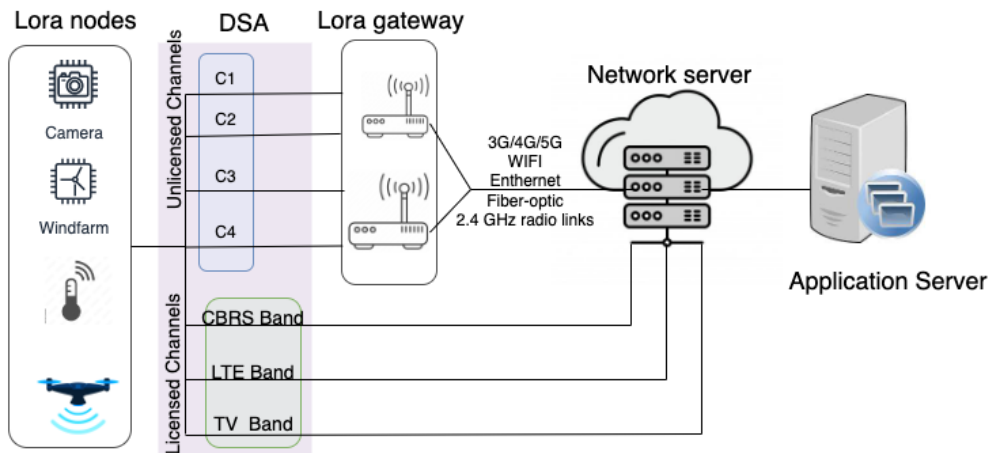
Lora nodes

DSA

Lora gateway

Network server

Camera

Windfarm

Unlicensed Channels

C1

C2

C3

C4

3G/4G/5G
WIFI
Enthernet
Fiber-optic
2.4 GHz radio links

Application Server

Licensed Channels

CBRS Band

LTE Band

TV Band